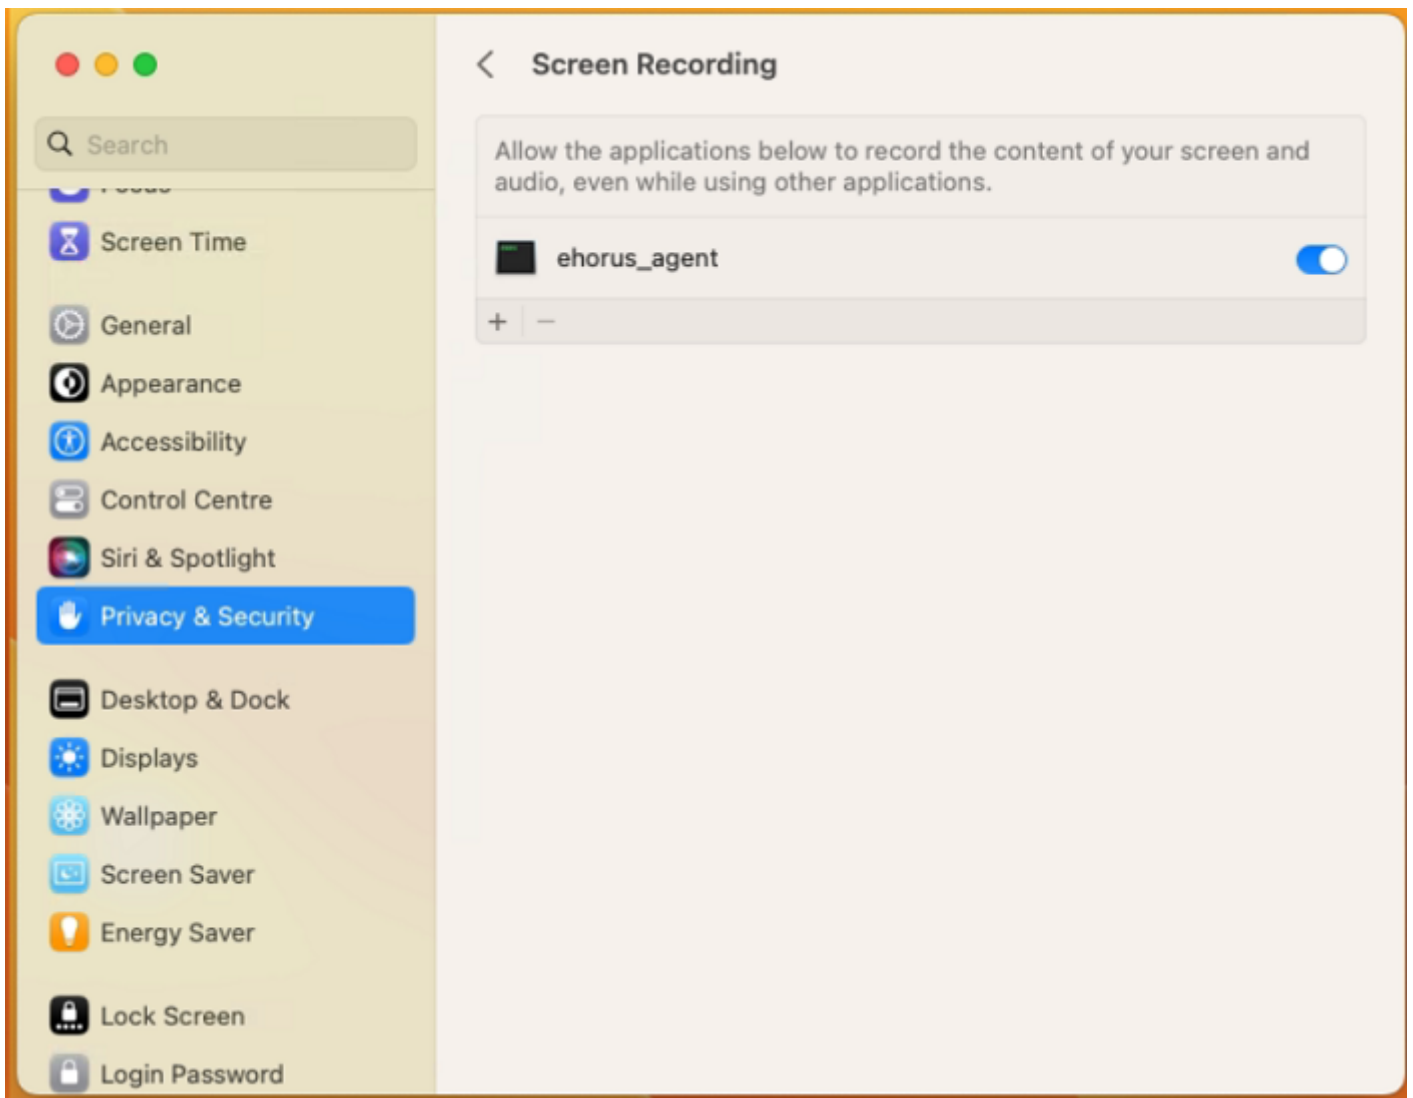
Search

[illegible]

Screen Time

General

Appearance

Accessibility

Control Centre

Siri & Spotlight

Privacy & Security

Desktop & Dock

Displays

Wallpaper

Screen Saver

Energy Saver

Lock Screen

Login Password

<

Screen Recording

Allow the applications below to record the content of your screen and audio, even while using other applications.

ehorus_agent

+ −